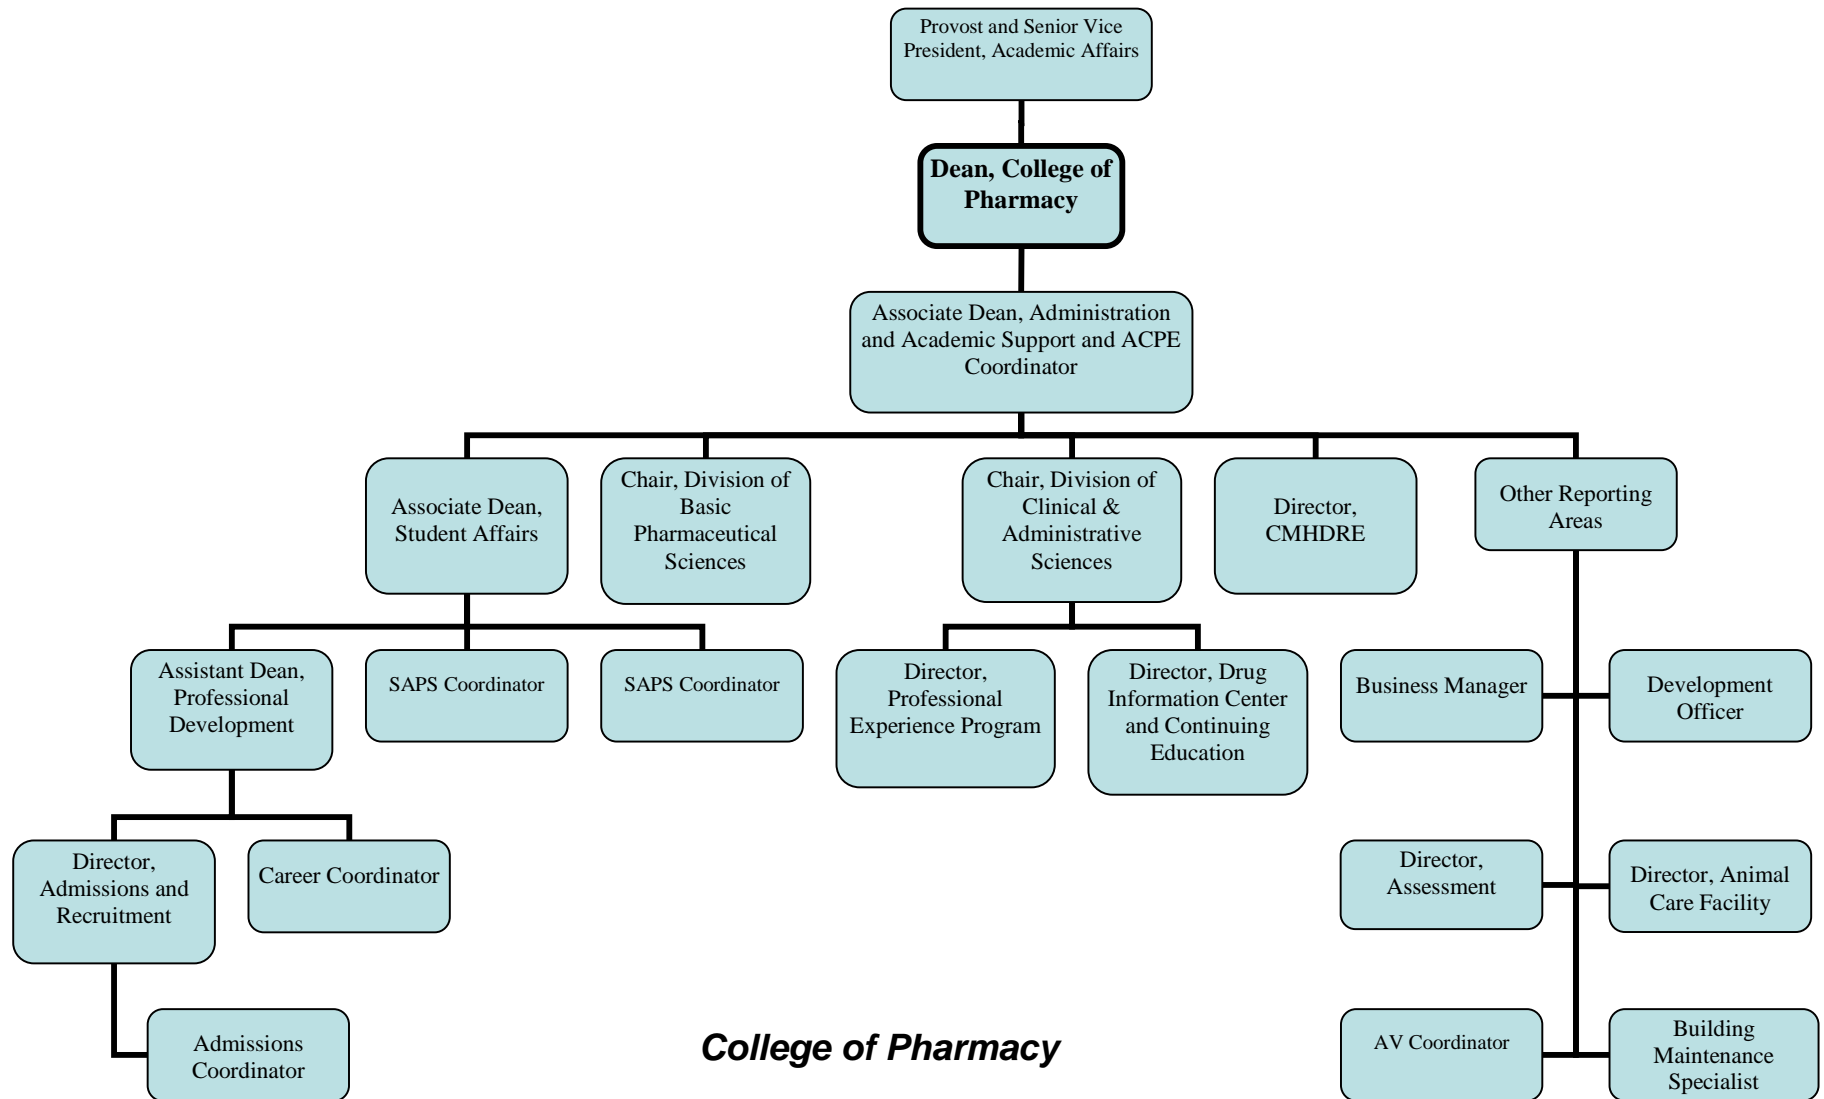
Provost and Senior Vice President, Academic Affairs

Dean, College of Pharmacy

Associate Dean, Administration and Academic Support and ACPE Coordinator

Associate Dean, Student Affairs

Chair, Division of Basic Pharmaceutical Sciences

Chair, Division of Clinical & Administrative Sciences

Director, CMHDRE

Other Reporting Areas

Assistant Dean, Professional Development

SAPS Coordinator

SAPS Coordinator

Director, Professional Experience Program

Director, Drug Information Center and Continuing Education

Business Manager

Development Officer

Director, Admissions and Recruitment

Career Coordinator

Director, Assessment

Director, Animal Care Facility

Admissions Coordinator

College of Pharmacy

AV Coordinator

Building Maintenance Specialist